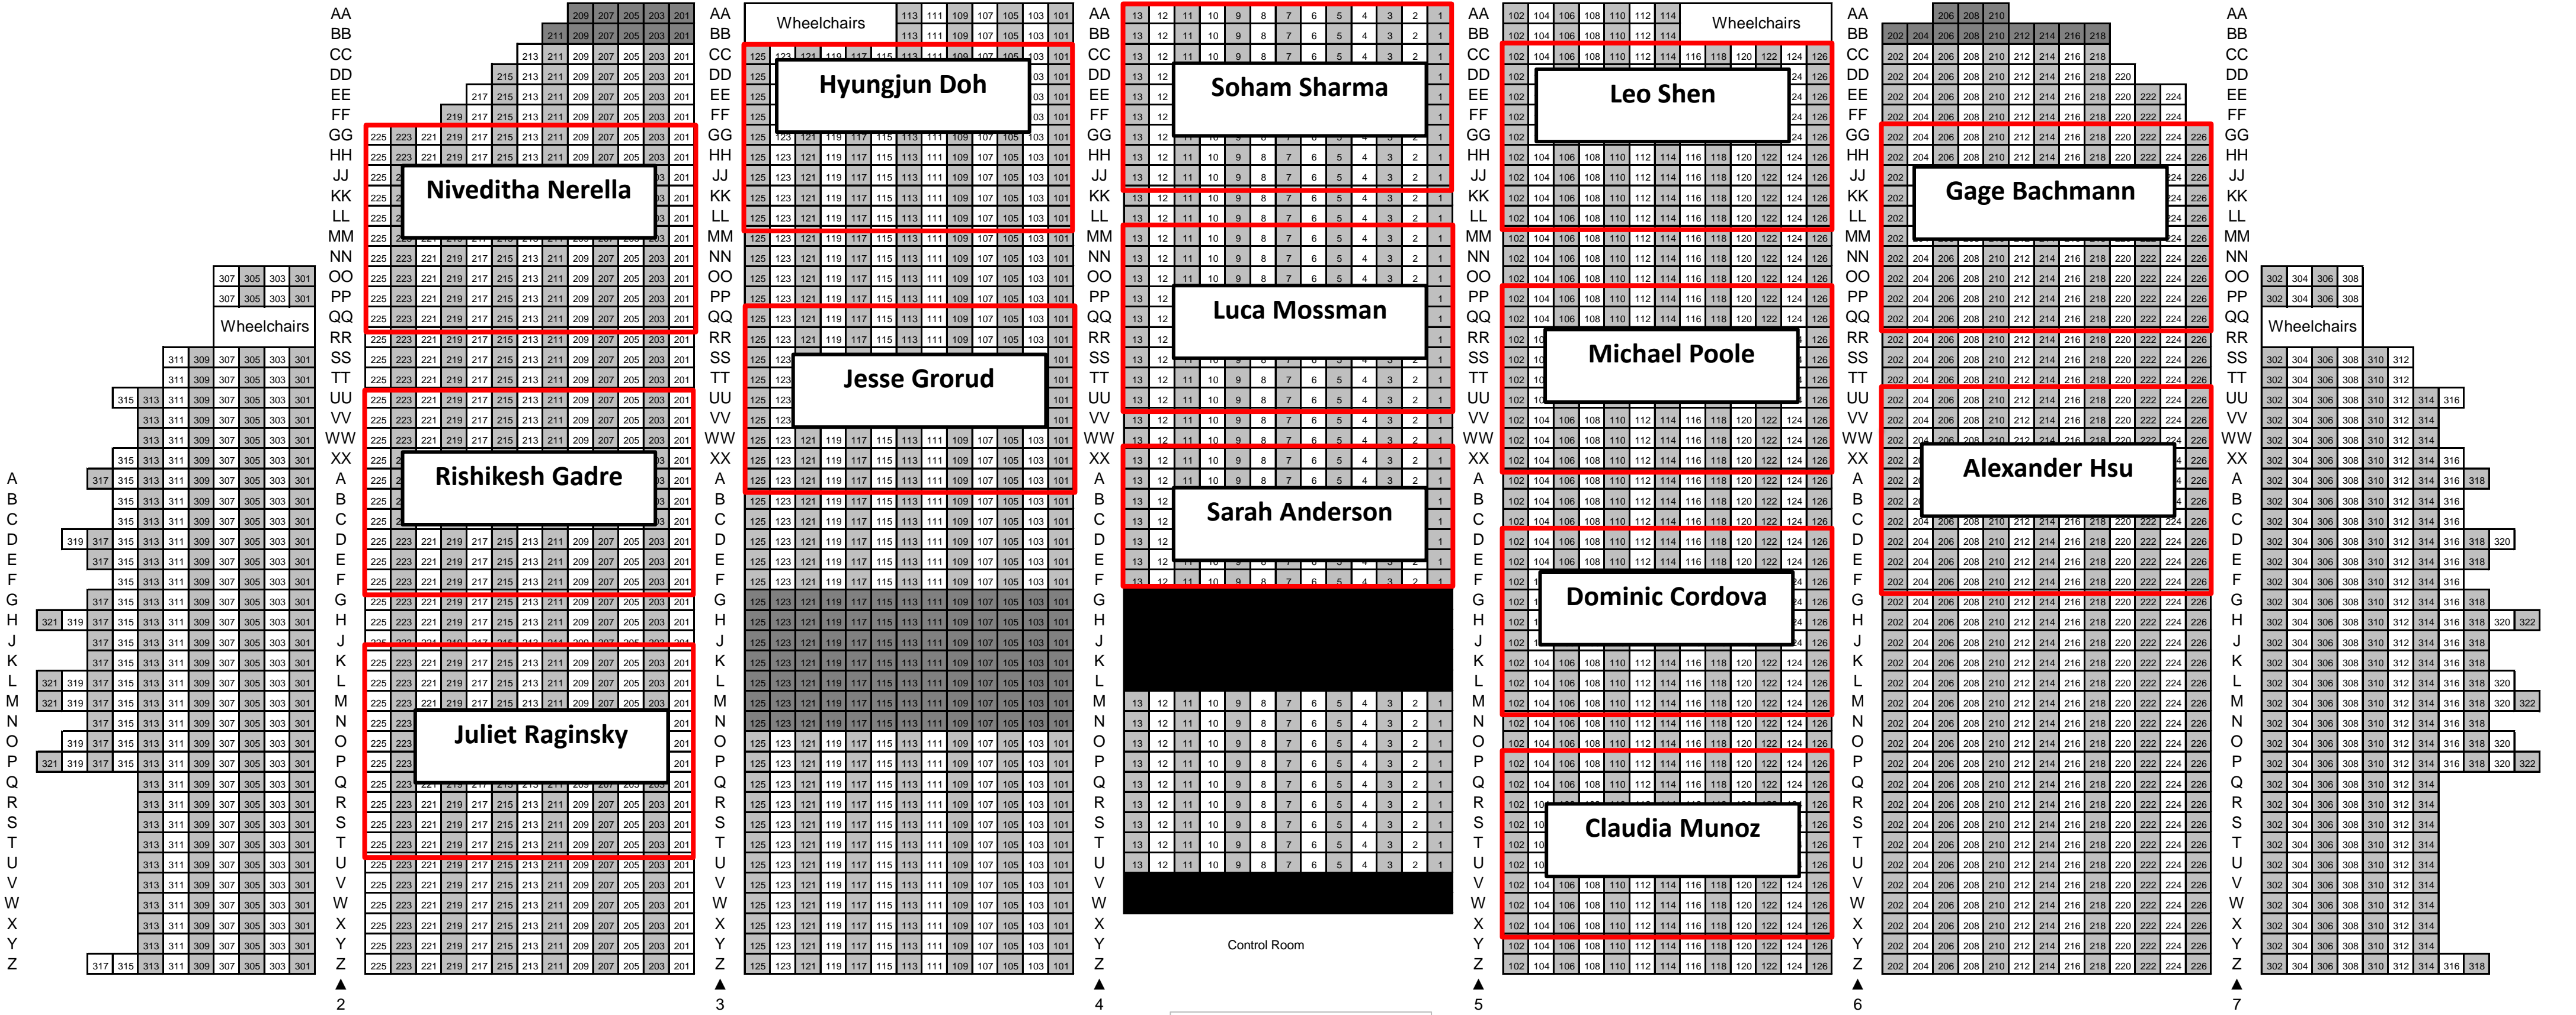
Wheelchairs
Wheelchairs
Hyungjun Doh
Soham Sharma
Leo Shen
Nivedditha Nerella
Gage Bachmann
Luca Mossman
Wheelchairs
Wheelchairs
Michael Poole
Jesse Grorud
Rishikesh Gadre
Alexander Hsu
Sarah Anderson
Dominic Cordova
Juliet Raginsky
Claudia Munoz
Control Room
AA BB CC DD EE FF GG HH JJ KK LL MM NN OO PP QQ RR SS TT UU VV WW XX A B C D E F G H J K L M N O P Q R S T U V W X Y Z
2
3
4
5
6
7